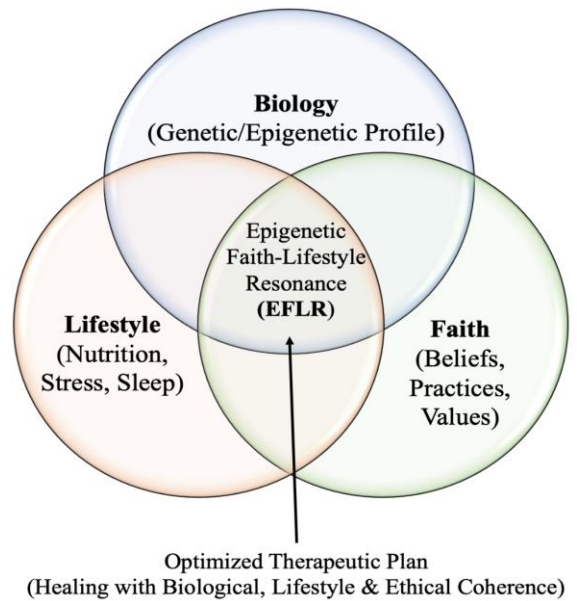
Biology
(Genetic/Epigenetic Profile)

Epigenetic Faith-Lifestyle Resonance
(EFLR)

Lifestyle
(Nutrition, Stress, Sleep)

Faith
(Beliefs, Practices, Values)

Optimized Therapeutic Plan
(Healing with Biological, Lifestyle & Ethical Coherence)